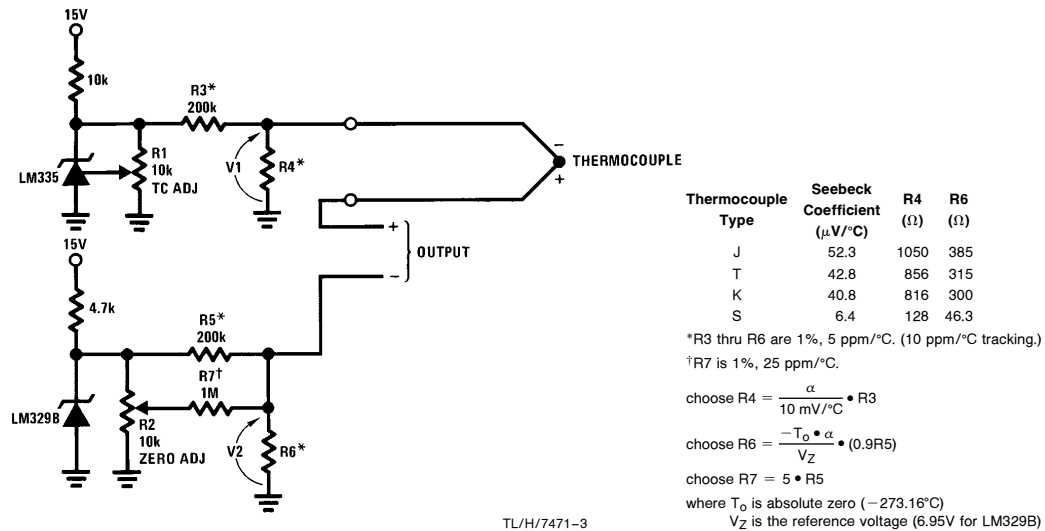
15V

10k

R3*
200k

R1
10k
TC ADJ

LM335

V1

R4*

THERMOCOUPLE

−

+

15V

+

OUTPUT

−

4.7k

R5*
200k

R7†
1M

LM329B

R2
10k
ZERO ADJ

V2

R6*

TL/H/7471–3

| Thermocouple Type | Seebeck Coefficient ($\mu$V/°C) | R4 ($\Omega$) | R6 ($\Omega$) |
|---|---|---|---|
| J | 52.3 | 1050 | 385 |
| T | 42.8 | 856 | 315 |
| K | 40.8 | 816 | 300 |
| S | 6.4 | 128 | 46.3 |

*R3 thru R6 are 1%, 5 ppm/°C. (10 ppm/°C tracking.)

†R7 is 1%, 25 ppm/°C.

choose R4 $= \frac{\alpha}{10 \text{ mV/°C}} \bullet$ R3

choose R6 $= \frac{-T_o \bullet \alpha}{V_Z} \bullet$ (0.9R5)

choose R7 $= 5 \bullet$ R5

where $T_o$ is absolute zero (−273.16°C)
$V_Z$ is the reference voltage (6.95V for LM329B)